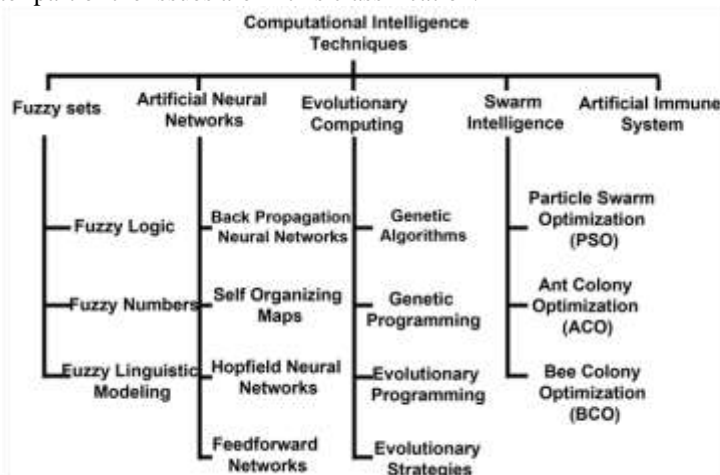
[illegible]

Computational Intelligence Techniques

Fuzzy sets

Fuzzy Logic

Fuzzy Numbers

Fuzzy Linguistic Modeling

Artificial Neural Networks

Back Propagation Neural Networks

Self Organizing Maps

Hopfield Neural Networks

Feedforward Networks

Evolutionary Computing

Genetic Algorithms

Genetic Programming

Evolutionary Programming

Evolutionary Strategies

Swarm Intelligence

Particle Swarm Optimization (PSO)

Ant Colony Optimization (ACO)

Bee Colony Optimization (BCO)

Artificial Immune System